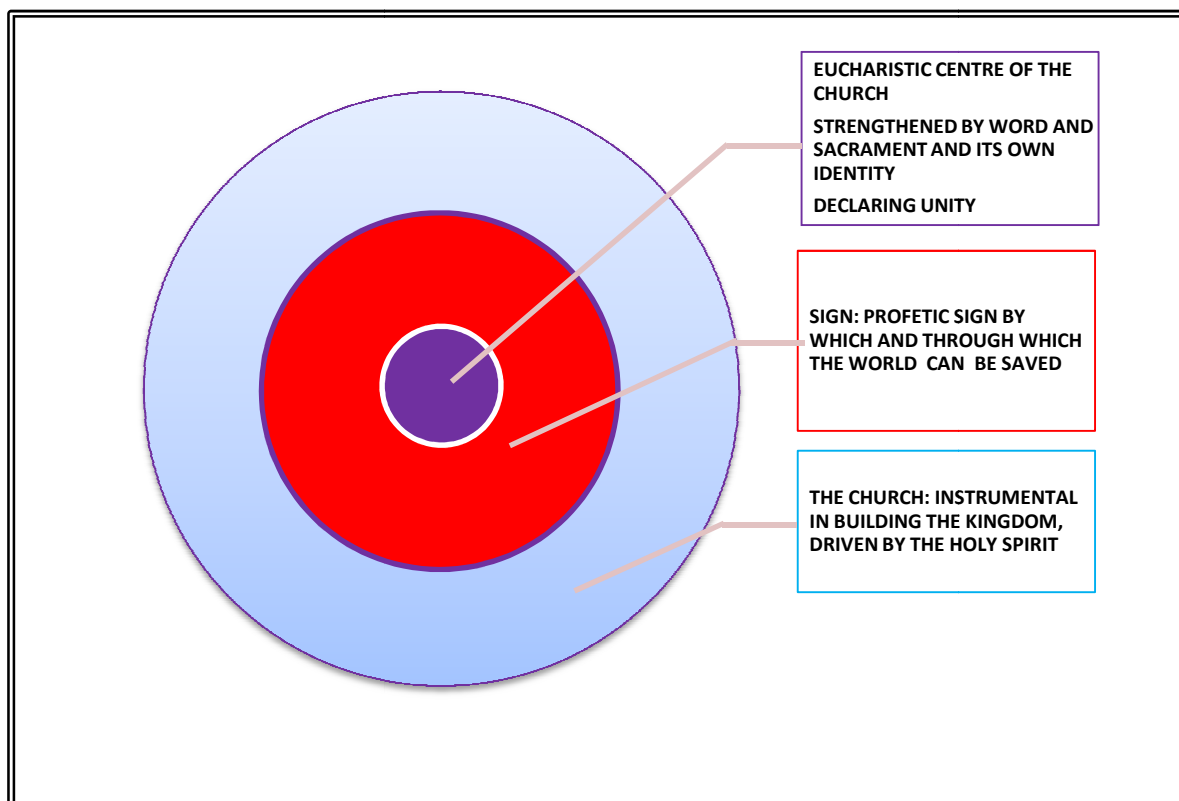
EUCHARISTIC CENTRE OF THE CHURCH

STRENGTHENED BY WORD AND SACRAMENT AND ITS OWN IDENTITY

DECLARING UNITY

SIGN: PROFETIC SIGN BY WHICH AND THROUGH WHICH THE WORLD CAN BE SAVED

THE CHURCH: INSTRUMENTAL IN BUILDING THE KINGDOM, DRIVEN BY THE HOLY SPIRIT